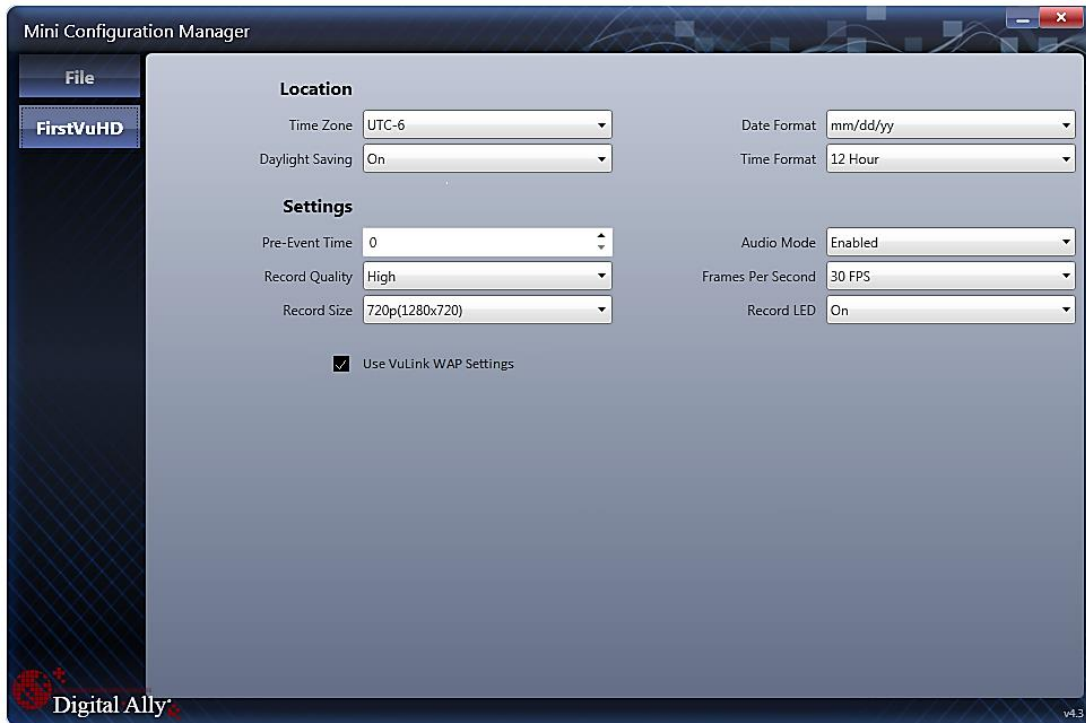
Mini Configuration Manager

File

FirstVuHD

Location

Time Zone UTC-6

Date Format mm/dd/yy

Daylight Saving On

Time Format 12 Hour

Settings

Pre-Event Time 0

Audio Mode Enabled

Record Quality High

Frames Per Second 30 FPS

Record Size 720p(1280x720)

Record LED On

Use VuLink WAP Settings

Digital Ally

v4.3